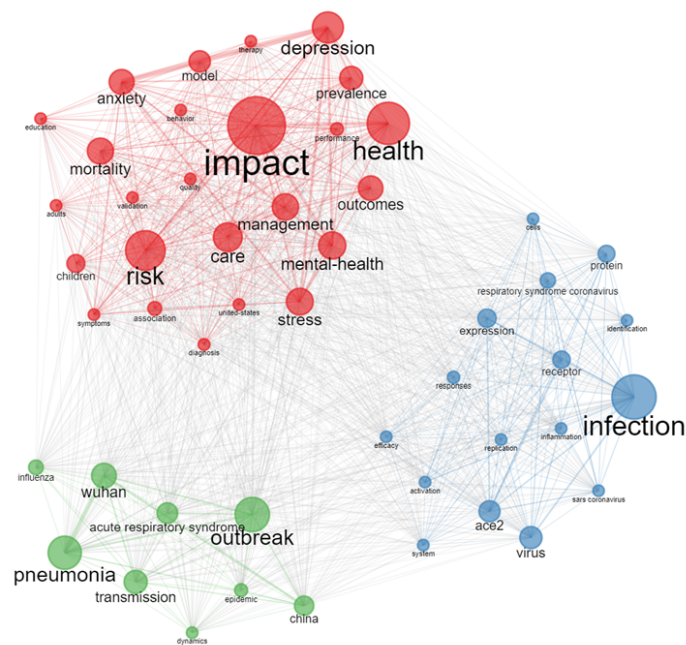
therapy
depression
model
anxiety
prevalence
behavior
education
performance
impact
health
mortality
quality
validation
outcomes
adults
management
care
risk
mental-health
children
stress
association
united-states
symptoms
diagnosis
cells
protein
respiratory syndrome coronavirus
expression
identification
receptor
responses
infection
efficacy
inflammation
replication
influenza
wuhan
activation
sars coronavirus
acute respiratory syndrome
outbreak
ace2
pneumonia
system
virus
transmission
epidemic
china
dynamics